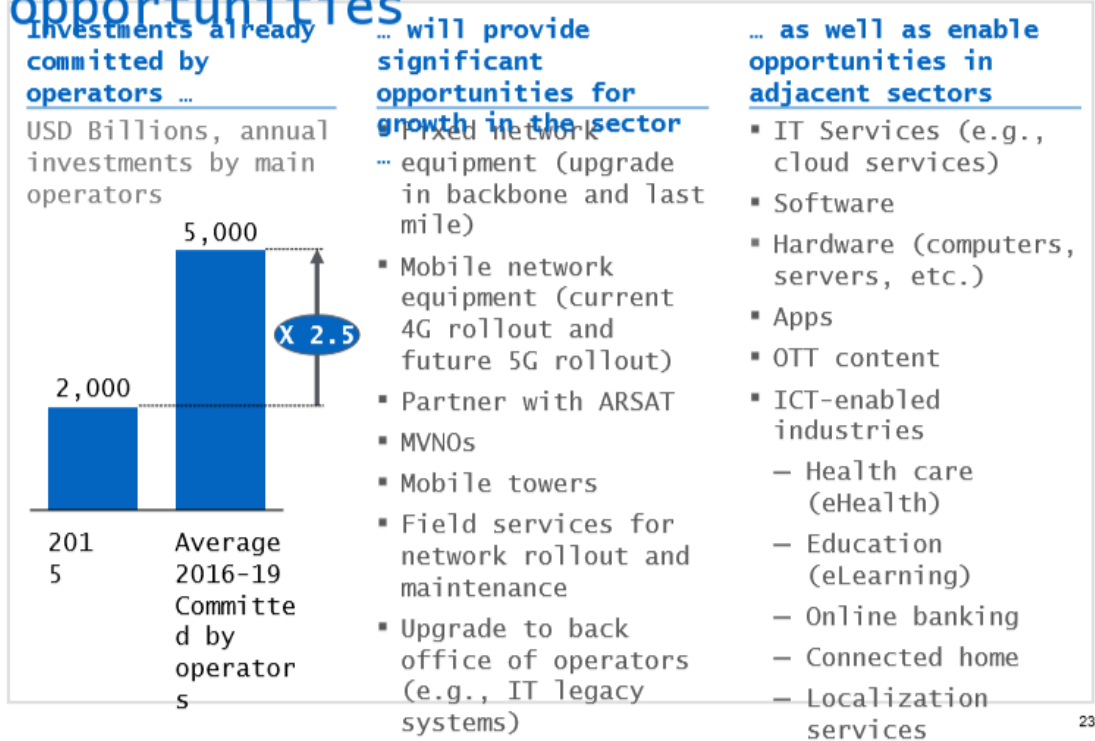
opportunities

Investments already committed by operators …

USD Billions, annual investments by main operators

5,000

X 2.5

2,000

2015

Average 2016-19 Committed by operators

… will provide significant opportunities for growth in the sector

▪ Fixed network equipment (upgrade in backbone and last mile)

▪ Mobile network equipment (current 4G rollout and future 5G rollout)

▪ Partner with ARSAT

▪ MVNOs

▪ Mobile towers

▪ Field services for network rollout and maintenance

▪ Upgrade to back office of operators (e.g., IT legacy systems)

… as well as enable opportunities in adjacent sectors

▪ IT Services (e.g., cloud services)

▪ Software

▪ Hardware (computers, servers, etc.)

▪ Apps

▪ OTT content

▪ ICT-enabled industries

– Health care (eHealth)

– Education (eLearning)

– Online banking

– Connected home

– Localization services

23